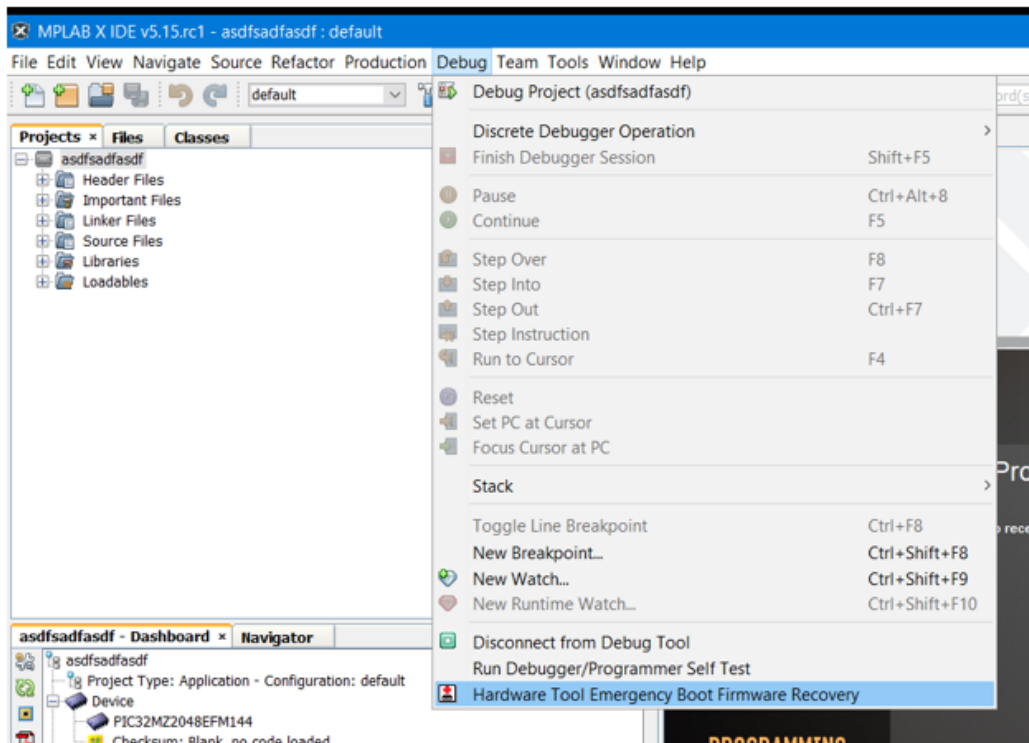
MPLAB X IDE v5.15.rc1 - asdfsadfasdf : default

File Edit View Navigate Source Refactor Production Debug Team Tools Window Help

default

ord(s

Projects × Files Classes

asdfsadfasdf
Header Files
Important Files
Linker Files
Source Files
Libraries
Loadables

asdfsadfasdf - Dashboard × Navigator

asdfsadfasdf
Project Type: Application - Configuration: default
Device
PIC32MZ2048EFM144
Checksum: Blank, no code loaded

Debug Project (asdfsadfasdf)

Discrete Debugger Operation
Finish Debugger Session Shift+F5

Pause Ctrl+Alt+8
Continue F5

Step Over F8
Step Into F7
Step Out Ctrl+F7
Step Instruction
Run to Cursor F4

Reset
Set PC at Cursor
Focus Cursor at PC

Stack

Toggle Line Breakpoint Ctrl+F8
New Breakpoint... Ctrl+Shift+F8
New Watch... Ctrl+Shift+F9
New Runtime Watch... Ctrl+Shift+F10

Disconnect from Debug Tool
Run Debugger/Programmer Self Test
Hardware Tool Emergency Boot Firmware Recovery

Pro
o rece
PROGRAMMING